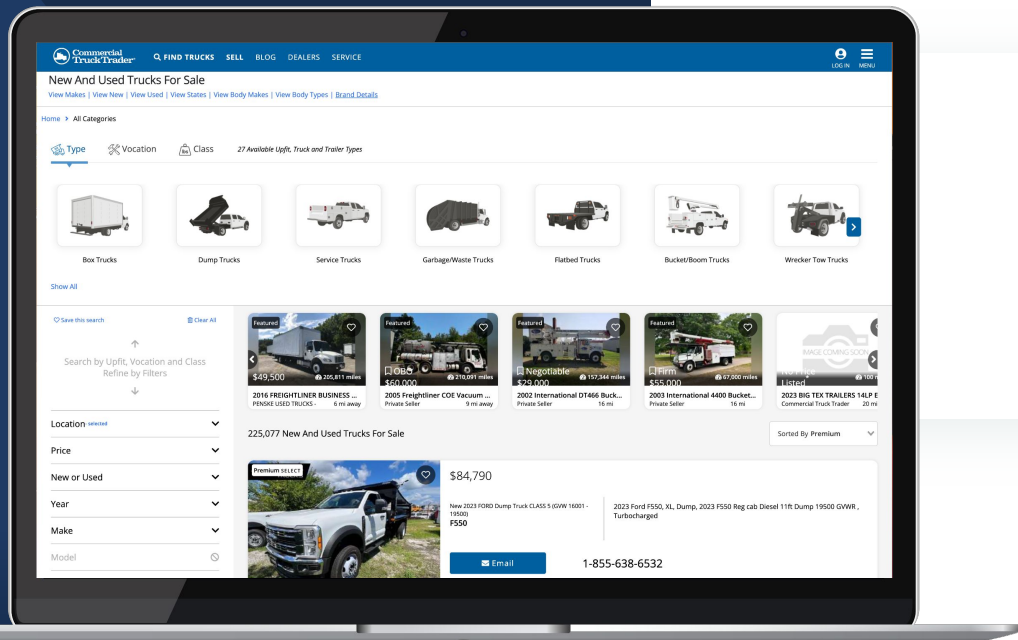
Commercial TruckTrader FIND TRUCKS SELL BLOG DEALERS SERVICE LOG IN MENU

New And Used Trucks For Sale
View Makes | View New | View Used | View States | View Body Makes | View Body Types | Brand Details

Home > All Categories

Type Vocation Class 27 Available Upfit, Truck and Trailer Types

Box Trucks
Dump Trucks
Service Trucks
Garbage/Waste Trucks
Flatbed Trucks
Bucket/Boom Trucks
Wrecker Tow Trucks

Show All

Save this search Clear All

Search by Upfit, Vocation and Class Refine by Filters

Location selected
Price
New or Used
Year
Make
Model

Featured
$49,500 205,811 miles
2016 FREIGHTLINER BUSINESS ...
PENSKE USED TRUCKS - 6 mi away

Featured
OBO
$60,000 210,091 miles
2005 Freightliner COE Vacuum ...
Private Seller 9 mi away

Featured
Negotiable
$29,000 157,344 miles
2002 International DT466 Buck...
Private Seller 16 mi

Featured
Firm
$55,000 67,000 miles
2003 International 4400 Bucket...
Private Seller 16 mi

IMAGE COMING SOON
No Price Listed 100
2023 BIG TEX TRAILERS 14LP E
Commercial Truck Trader 20 mi

225,077 New And Used Trucks For Sale

Sorted By Premium

Premium SELECT
$84,790
New 2023 FORD Dump Truck CLASS 5 (GVW 16001 - 19500)
F550
2023 Ford F550, XL, Dump, 2023 F550 Reg cab Diesel 11ft Dump 19500 GVWR , Turbocharged

Email
1-855-638-6532